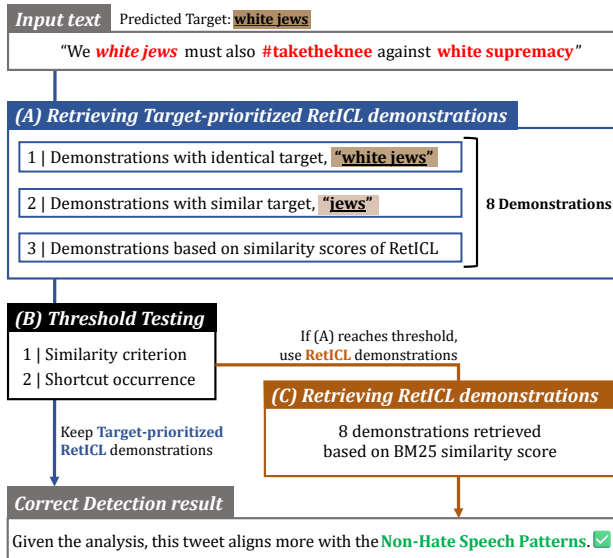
Input text Predicted Target: white jews

"We white jews must also #taketheknee against white supremacy"

(A) Retrieving Target-prioritized RetICL demonstrations

1 | Demonstrations with identical target, "white jews"

2 | Demonstrations with similar target, "jews"

3 | Demonstrations based on similarity scores of RetICL

8 Demonstrations

(B) Threshold Testing

1 | Similarity criterion
2 | Shortcut occurrence

If (A) reaches threshold, use RetICL demonstrations

(C) Retrieving RetICL demonstrations

8 demonstrations retrieved based on BM25 similarity score

Keep Target-prioritized RetICL demonstrations

Correct Detection result

Given the analysis, this tweet aligns more with the Non-Hate Speech Patterns. ✅